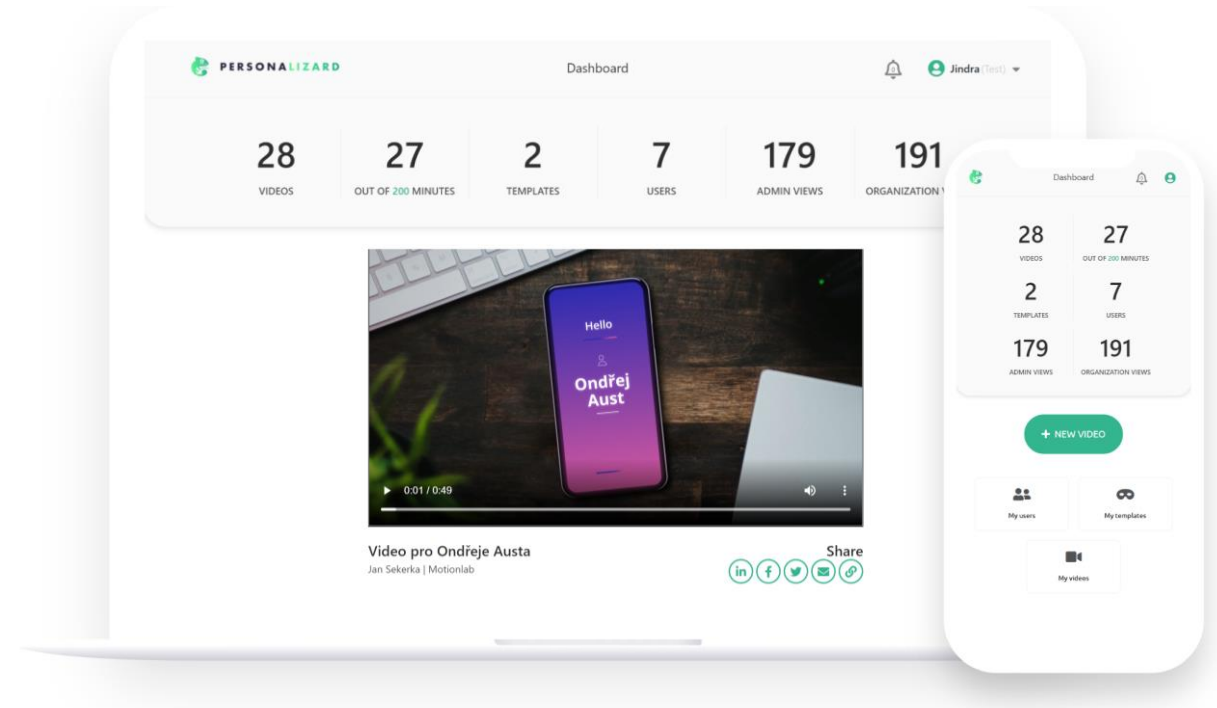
PERSONALIZARD

Dashboard

Jindra (Test)

28
VIDEOS

27
OUT OF 200 MINUTES

2
TEMPLATES

7
USERS

179
ADMIN VIEWS

191
ORGANIZATION V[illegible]

Hello

Ondřej Aust

0:01 / 0:49

Video pro Ondřeje Austa
Jan Sekerka | Motionlab

Share

Dashboard

28
VIDEOS

27
OUT OF 200 MINUTES

2
TEMPLATES

7
USERS

179
ADMIN VIEWS

191
ORGANIZATION VIEWS

+ NEW VIDEO

My users

My templates

My videos